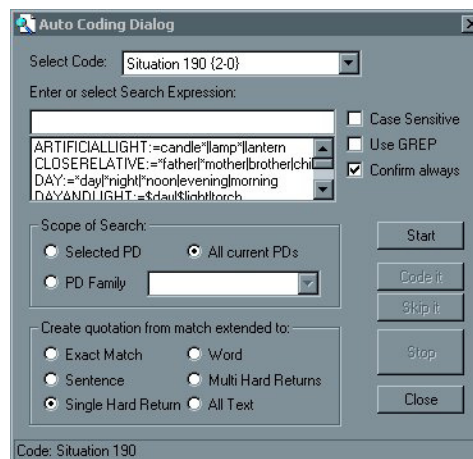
Auto Coding Dialog

Select Code: Situation 190 {2-0}

Enter or select Search Expression:

Case Sensitive

Use GREP

Confirm always

ARTIFICIALLIGHT:=candle*|lamp*|lantern
CLOSERELATIVE:=*father|*mother|brother|chi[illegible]
DAY:=*day|*night|*noon|evening|morning
DAYANDLIGHT:=$day|$light|torch

Scope of Search:

Selected PD

All current PDs

PD Family

Start

Code it

Skip it

Create quotation from match extended to:

Exact Match

Word

Sentence

Multi Hard Returns

Single Hard Return

All Text

Stop

Close

Code: Situation 190